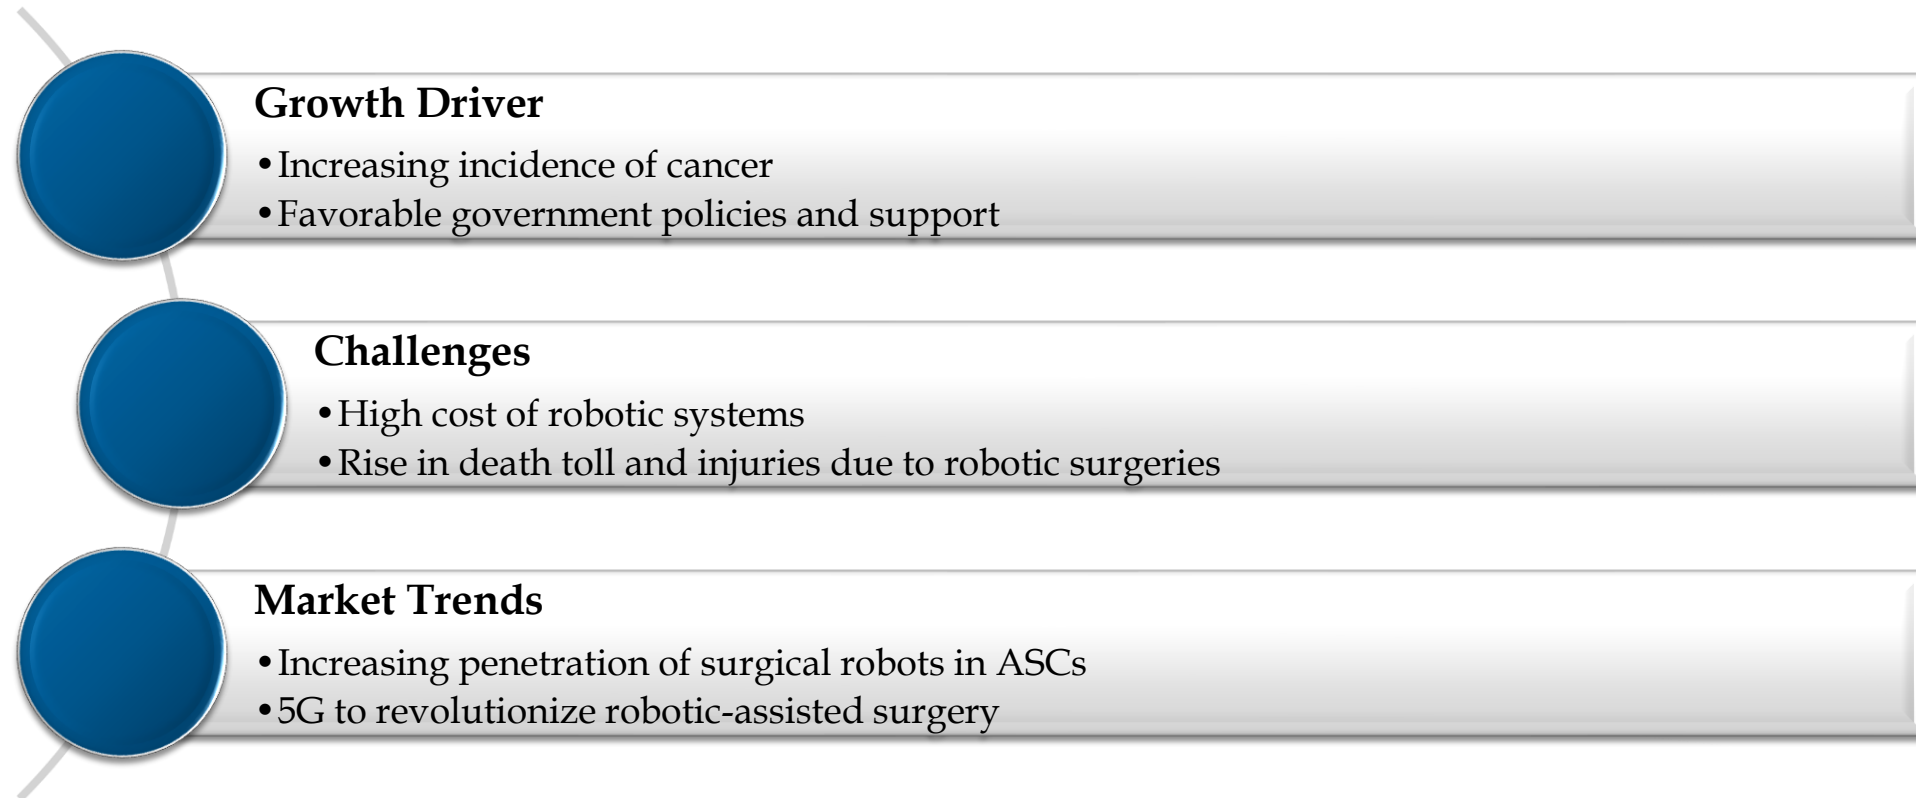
Growth Driver

- Increasing incidence of cancer
- Favorable government policies and support

Challenges

- High cost of robotic systems
- Rise in death toll and injuries due to robotic surgeries

Market Trends

- Increasing penetration of surgical robots in ASCs
- 5G to revolutionize robotic-assisted surgery